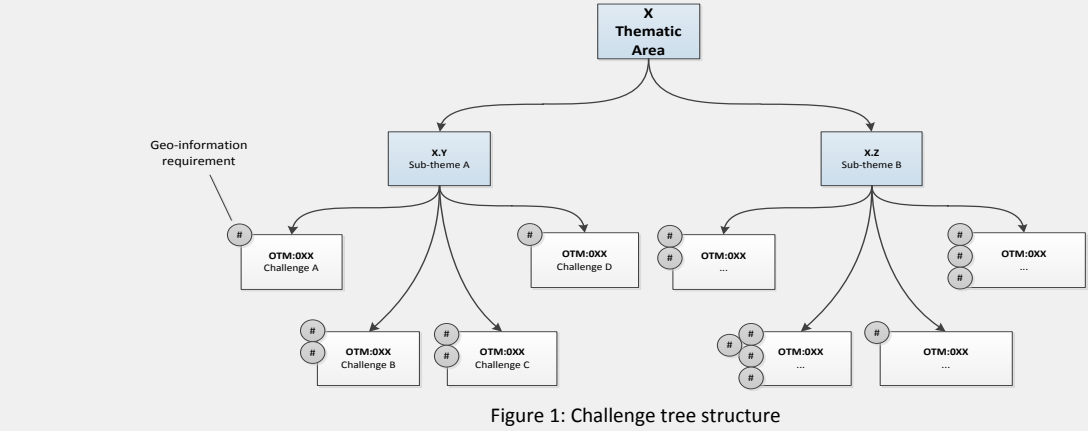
X
Thematic
Area

Geo-information requirement

X.Y
Sub-theme A

X.Z
Sub-theme B

#
OTM:0XX
Challenge A

#
OTM:0XX
Challenge D

#
#
OTM:0XX
...

#
#
#
OTM:0XX
...

#
#
OTM:0XX
Challenge B

#
#
OTM:0XX
Challenge C

#
#
#
#
OTM:0XX
...

#
OTM:0XX
...

Figure 1: Challenge tree structure